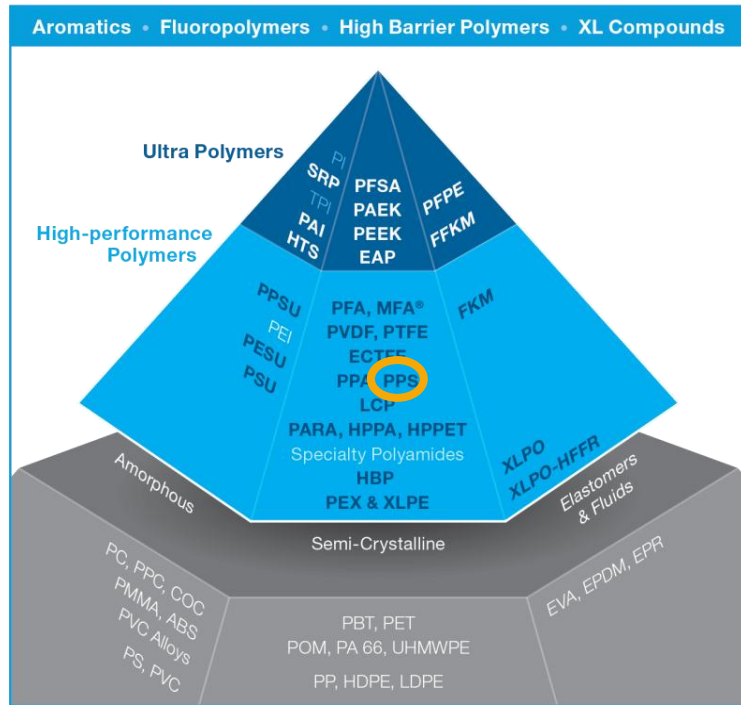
Aromatics • Fluoropolymers • High Barrier Polymers • XL Compounds

Ultra Polymers

High-performance Polymers

PI
SRP
TPI
PAI
HTS

PFSA
PAEK
PEEK
EAP

PFPE
FFKM

PPSU
PEI
PESU
PSU

PFA, MFA®
PVDF, PTFE
ECTFE
PPA, PPS
LCP
PARA, HPPA, HPPET
Specialty Polyamides
HBP
PEX & XLPE

FKM

XLPO
XLPO-HFFR

Amorphous

Semi-Crystalline

Elastomers & Fluids

PC, PPC, COC
PMMA, ABS
PVC Alloys
PS, PVC

PBT, PET
POM, PA 66, UHMWPE
PP, HDPE, LDPE

EVA, EPDM, EPR